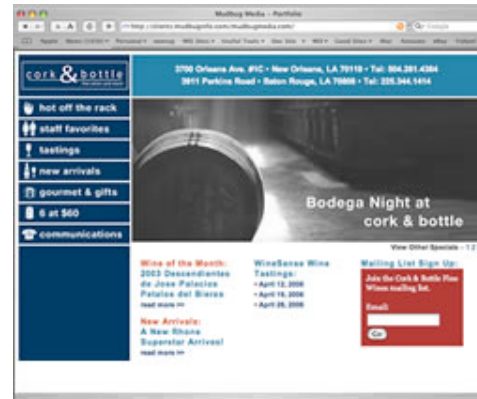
Mudbug Media – Portfolio

http://clients.mudbugmedia.com/mudbugmedia.com/

Google

cork & bottle

3700 Orleans Ave. #1C • New Orleans, LA 70119 • Tel: 504.281.4384
3911 Perkins Road • Baton Rouge, LA 70808 • Tel: 225.344.1414

hot off the rack
staff favorites
tastings
new arrivals
gourmet & gifts
6 at $60
communications

Bodega Night at cork & bottle

View Other Specials • 1 2

Wine of the Month:
2003 Descendientes de Jose Palacios Petalos del Bierzo
read more >>

New Arrivals:
A New Rhone Superstar Arrives!
read more >>

WineSense Wine Tastings:
• April 12, 2006
• April 19, 2006
• April 26, 2006

Mailing List Sign Up:
Join the Cork & Bottle Fine Wines mailing list.
Email:
Go